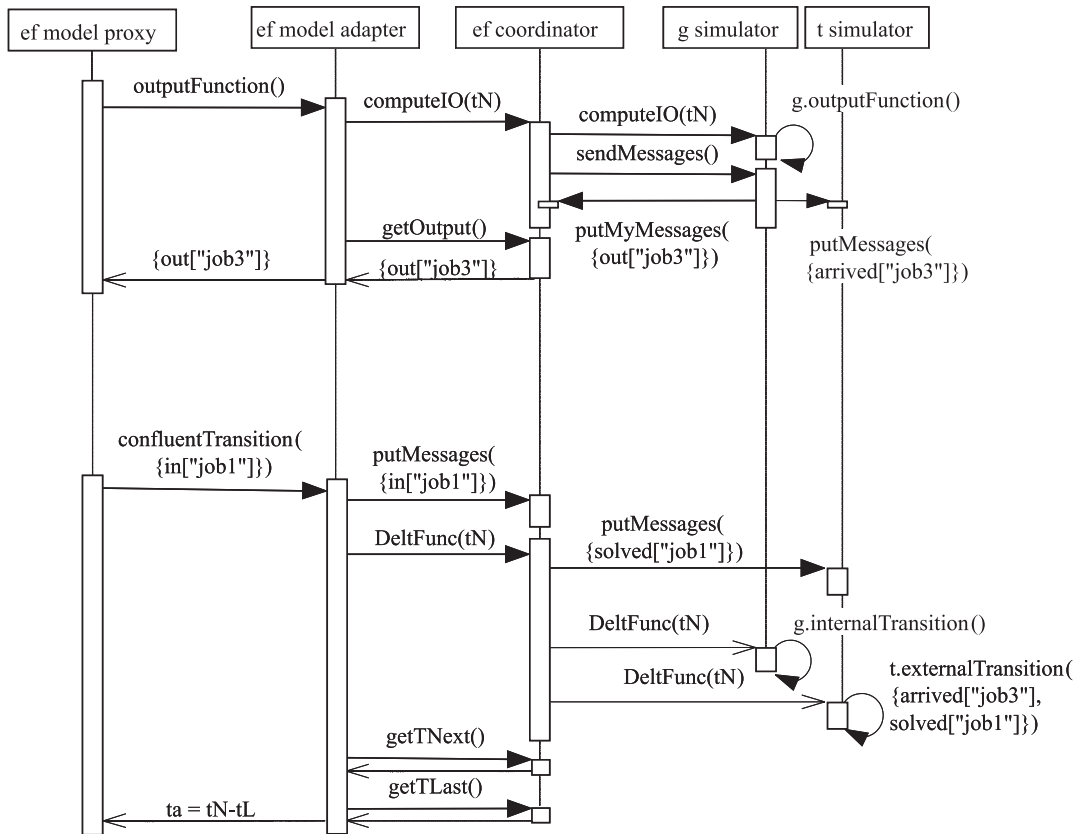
ef model proxy
ef model adapter
ef coordinator
g simulator
t simulator

outputFunction()
computeIO(tN)
computeIO(tN)
g.outputFunction()
sendMessages()
getOutput()
putMyMessages(
{out["job3"]})
putMessages(
{arrived["job3"]})
{out["job3"]}
{out["job3"]}

confluentTransition(
{in["job1"]})
putMessages(
{in["job1"]})
DeltFunc(tN)
putMessages(
{solved["job1"]})
DeltFunc(tN)
g.internalTransition()
DeltFunc(tN)
t.externalTransition(
{arrived["job3"],
solved["job1"]})
getTNext()
getTLast()
ta = tN-tL